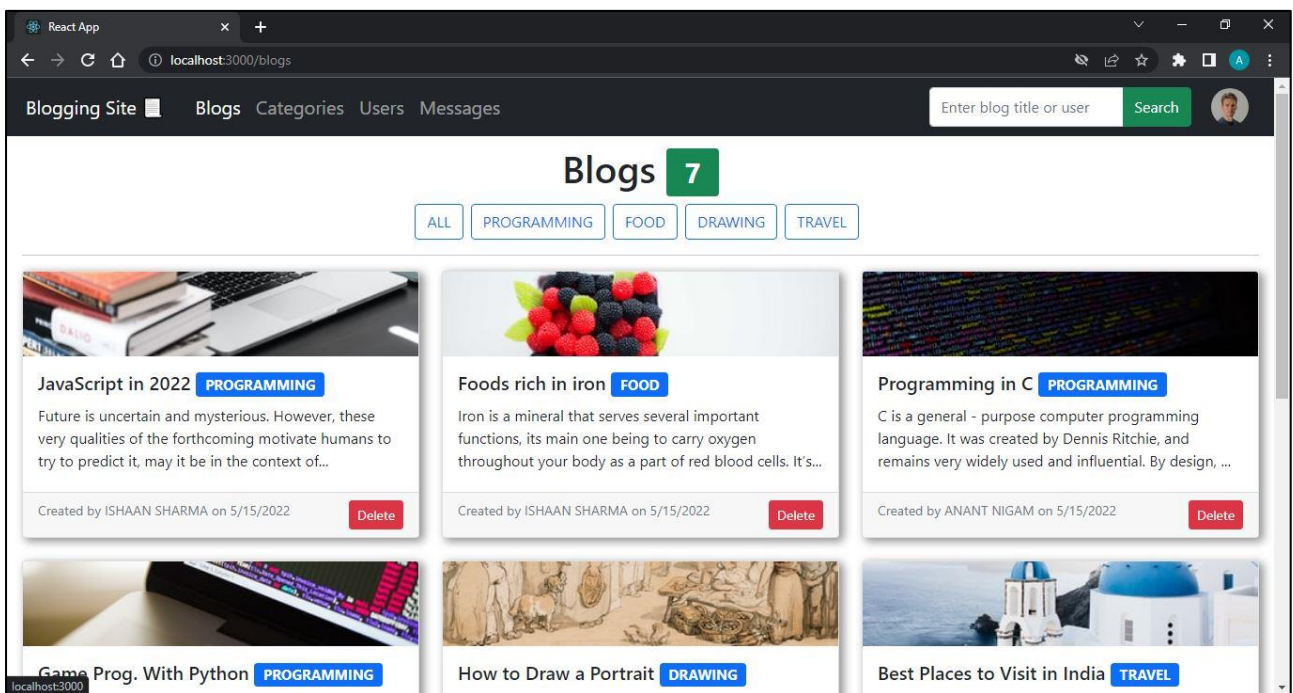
React App

localhost:3000/blogs

A

Blogging Site

Blogs Categories Users Messages

Enter blog title or user

Search

Blogs 7

ALL PROGRAMMING FOOD DRAWING TRAVEL

JavaScript in 2022 PROGRAMMING

Future is uncertain and mysterious. However, these very qualities of the forthcoming motivate humans to try to predict it, may it be in the context of...

Created by ISHAAN SHARMA on 5/15/2022

Delete

Foods rich in iron FOOD

Iron is a mineral that serves several important functions, its main one being to carry oxygen throughout your body as a part of red blood cells. It's...

Created by ISHAAN SHARMA on 5/15/2022

Delete

Programming in C PROGRAMMING

C is a general - purpose computer programming language. It was created by Dennis Ritchie, and remains very widely used and influential. By design, ...

Created by ANANT NIGAM on 5/15/2022

Delete

Game Prog. With Python PROGRAMMING

How to Draw a Portrait DRAWING

Best Places to Visit in India TRAVEL

localhost:3000